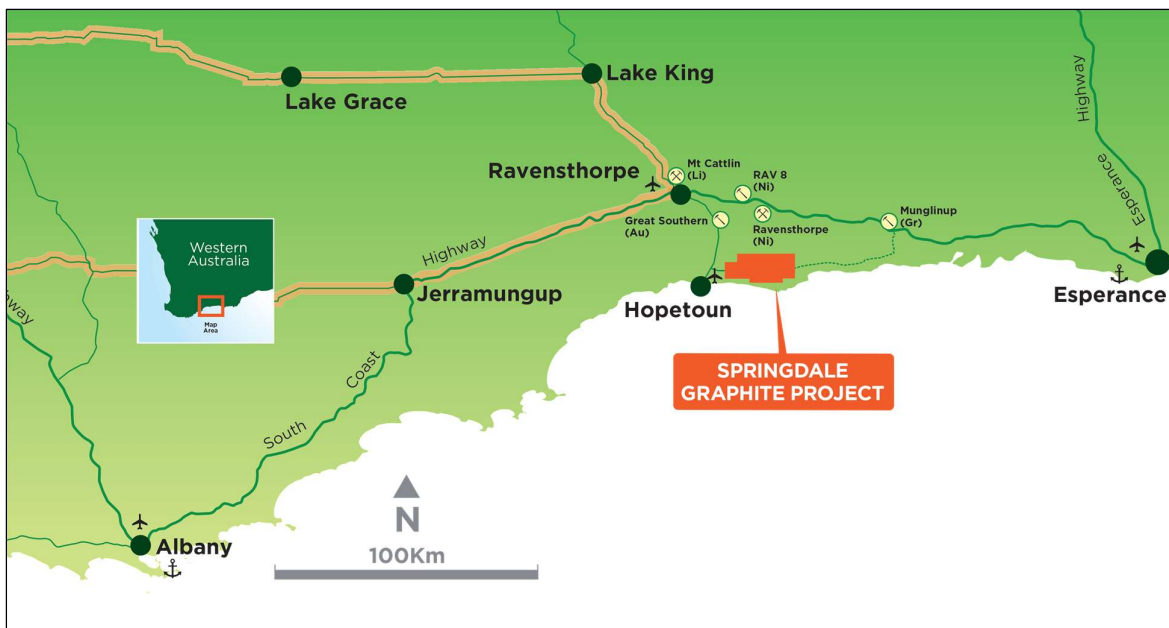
Lake Grace

Lake King

Ravensthorpe

Mt Cattlin (Li)

RAV 8 (Ni)

Great Southern (Au)

Ravensthorpe (Ni)

Munglinup (Gr)

Highway

Esperance

Highway

Western Australia

Map Area

Highway

Jerramungup

Hopetoun

Esperance

SPRINGDALE GRAPHITE PROJECT

ighway

South

Coast

N

100Km

Albany